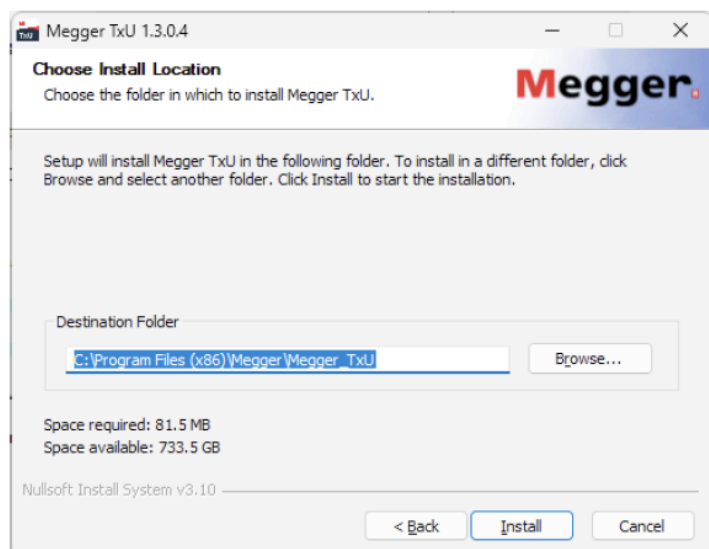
TxU Megger TxU 1.3.0.4

Choose Install Location
Choose the folder in which to install Megger TxU.

Megger.

Setup will install Megger TxU in the following folder. To install in a different folder, click Browse and select another folder. Click Install to start the installation.

Destination Folder

C:\Program Files (x86)\Megger\Megger_TxU

Browse...

Space required: 81.5 MB
Space available: 733.5 GB

Nullsoft Install System v3.10

< Back

Install

Cancel